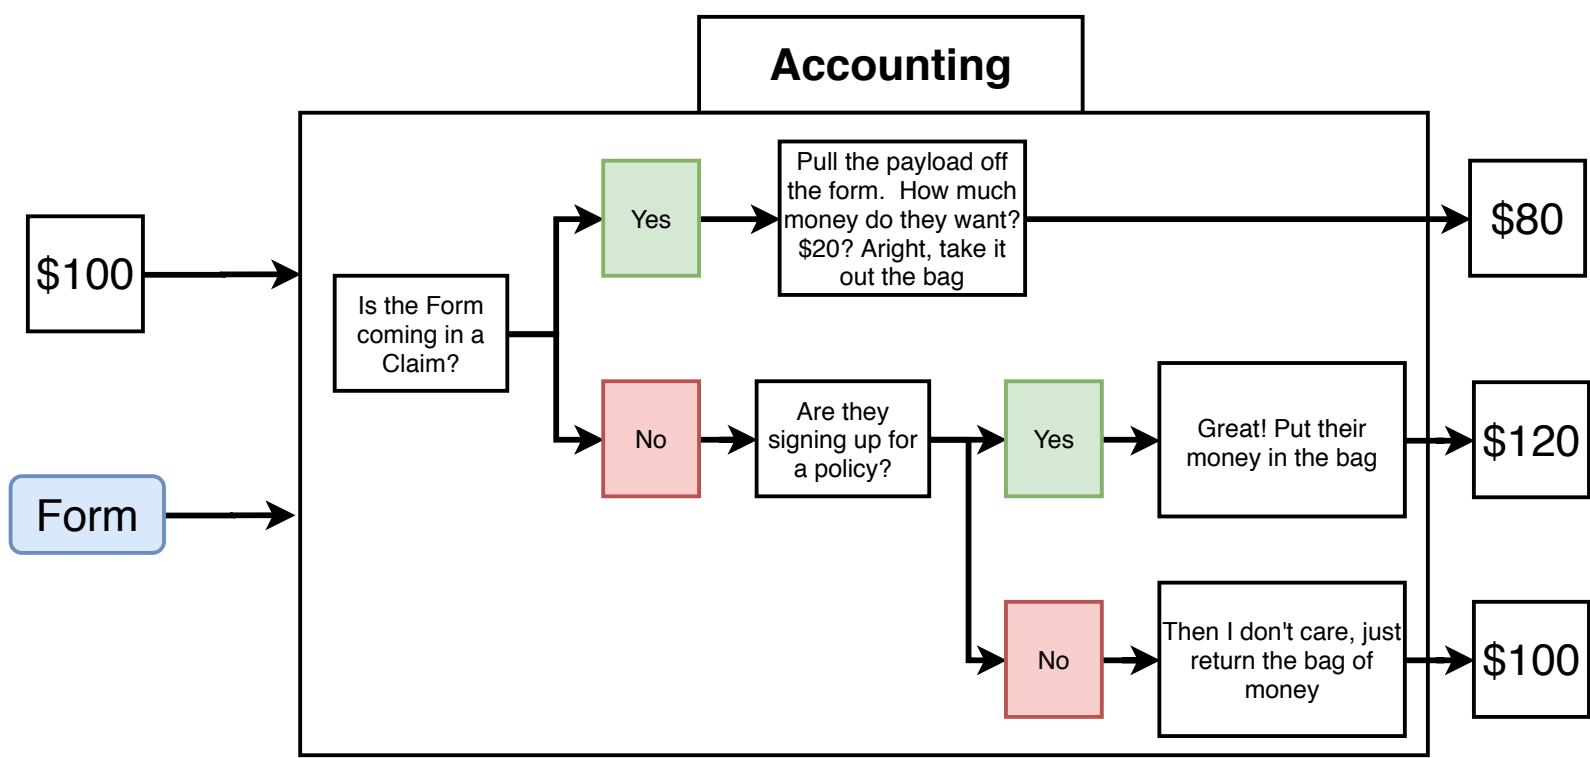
Accounting

$100

Form

Is the Form coming in a Claim?

Yes

Pull the payload off the form. How much money do they want? \$20? Aright, take it out the bag

$80

No

Are they signing up for a policy?

Yes

Great! Put their money in the bag

$120

No

Then I don't care, just return the bag of money

$100